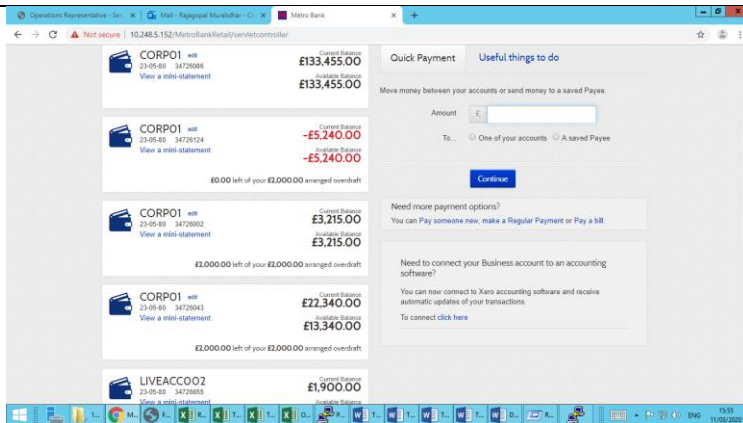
Operations Representative - Se... ×
Mail - Rajagopal Muralidhar - O... ×
Metro Bank ×
+

Not secure | 10.248.5.152/MetroBankRetail/servletcontroller

CORP01 edit
23-05-80 34726086
View a mini-statement
Current Balance
£133,455.00
Available Balance
£133,455.00

CORP01 edit
23-05-80 34726124
View a mini-statement
Current Balance
-£5,240.00
Available Balance
-£5,240.00
£0.00 left of your £2,000.00 arranged overdraft

CORP01 edit
23-05-80 34726002
View a mini-statement
Current Balance
£3,215.00
Available Balance
£3,215.00
£2,000.00 left of your £2,000.00 arranged overdraft

CORP01 edit
23-05-80 34726043
View a mini-statement
Current Balance
£22,340.00
Available Balance
£13,340.00
£2,000.00 left of your £2,000.00 arranged overdraft

LIVEACCOO2
23-05-80 34726855
View a mini-statement
Current Balance
£1,900.00
Available Balance

Quick Payment
Useful things to do

Move money between your accounts or send money to a saved Payee.

Amount £

To... One of your accounts A saved Payee

Continue

Need more payment options?
You can Pay someone new, make a Regular Payment or Pay a bill.

Need to connect your Business account to an accounting software?

You can now connect to Xero accounting software and receive automatic updates of your transactions.

To connect click here

ENG 15:55 11/03/2020